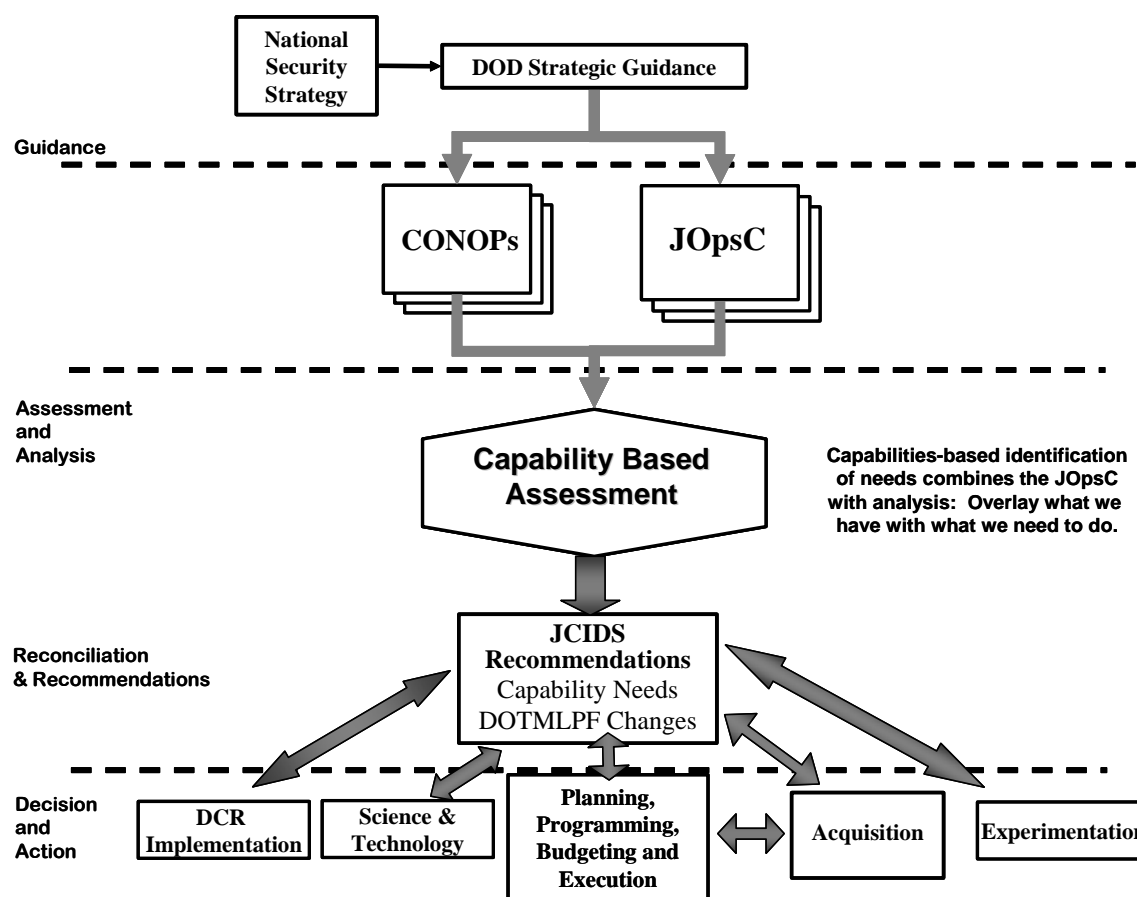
National Security Strategy

DOD Strategic Guidance

Guidance

CONOPs

JOpsC

Assessment and Analysis

Capability Based Assessment

Capabilities-based identification of needs combines the JOpsC with analysis: Overlay what we have with what we need to do.

Reconciliation & Recommendations

JCIDS Recommendations
Capability Needs
DOTMLPF Changes

Decision and Action

DCR Implementation

Science & Technology

Planning, Programming, Budgeting and Execution

Acquisition

Experimentatio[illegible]